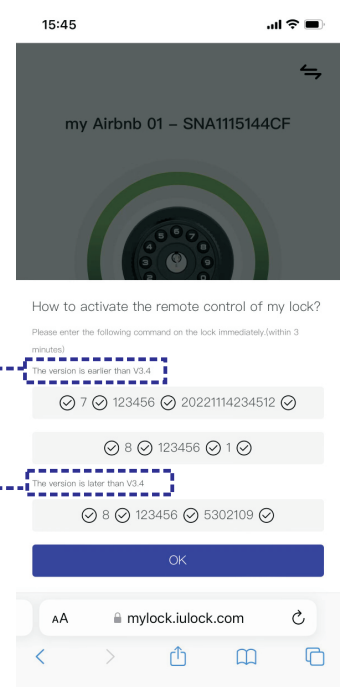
15:45

my Airbnb 01 – SNA1115144CF

How to activate the remote control of my lock?

Please enter the following command on the lock immediately.(within 3 minutes)

The version is earlier than V3.4

⊘ 7 ⊘ 123456 ⊘ 20221114234512 ⊘

⊘ 8 ⊘ 123456 ⊘ 1 ⊘

The version is later than V3.4

⊘ 8 ⊘ 123456 ⊘ 5302109 ⊘

OK

AA mylock.iulock.com